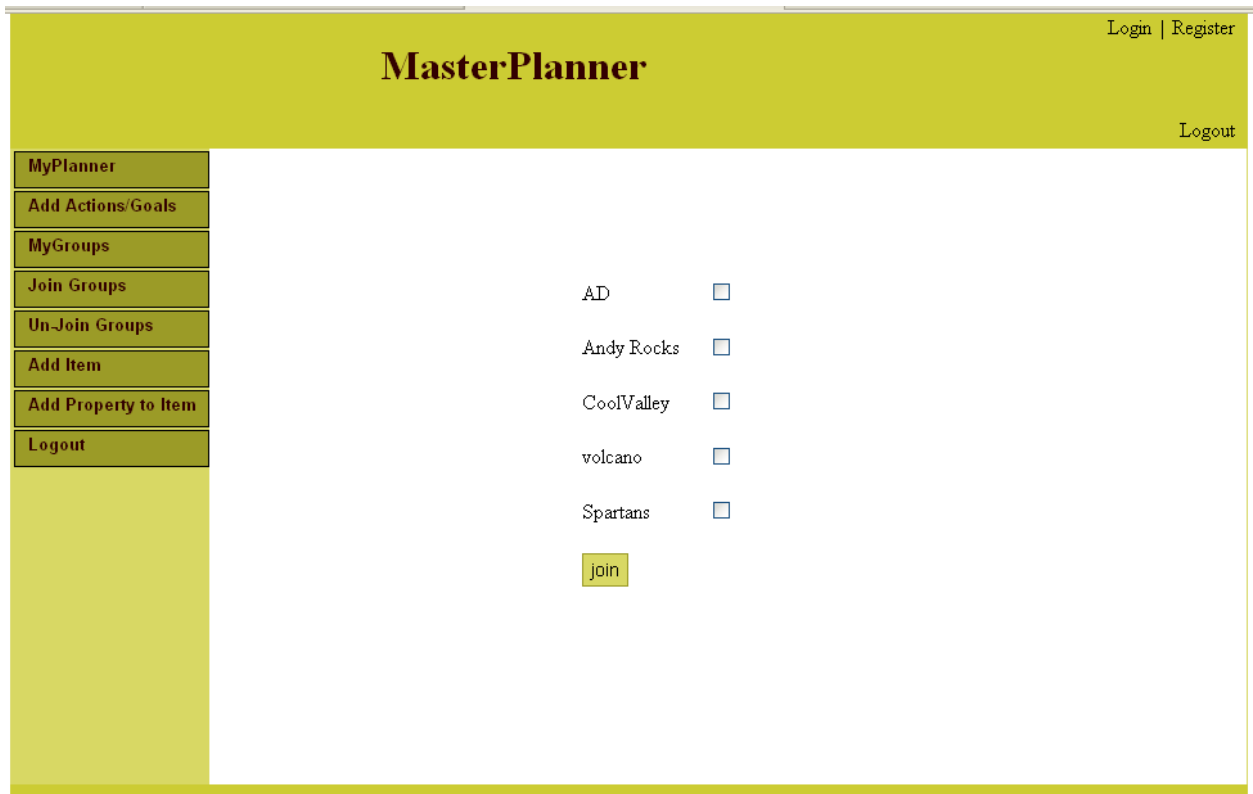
Login | Register

MasterPlanner

Logout

MyPlanner

Add Actions/Goals

MyGroups

Join Groups

Un-Join Groups

Add Item

Add Property to Item

Logout

AD

Andy Rocks

CoolValley

volcano

Spartans

join